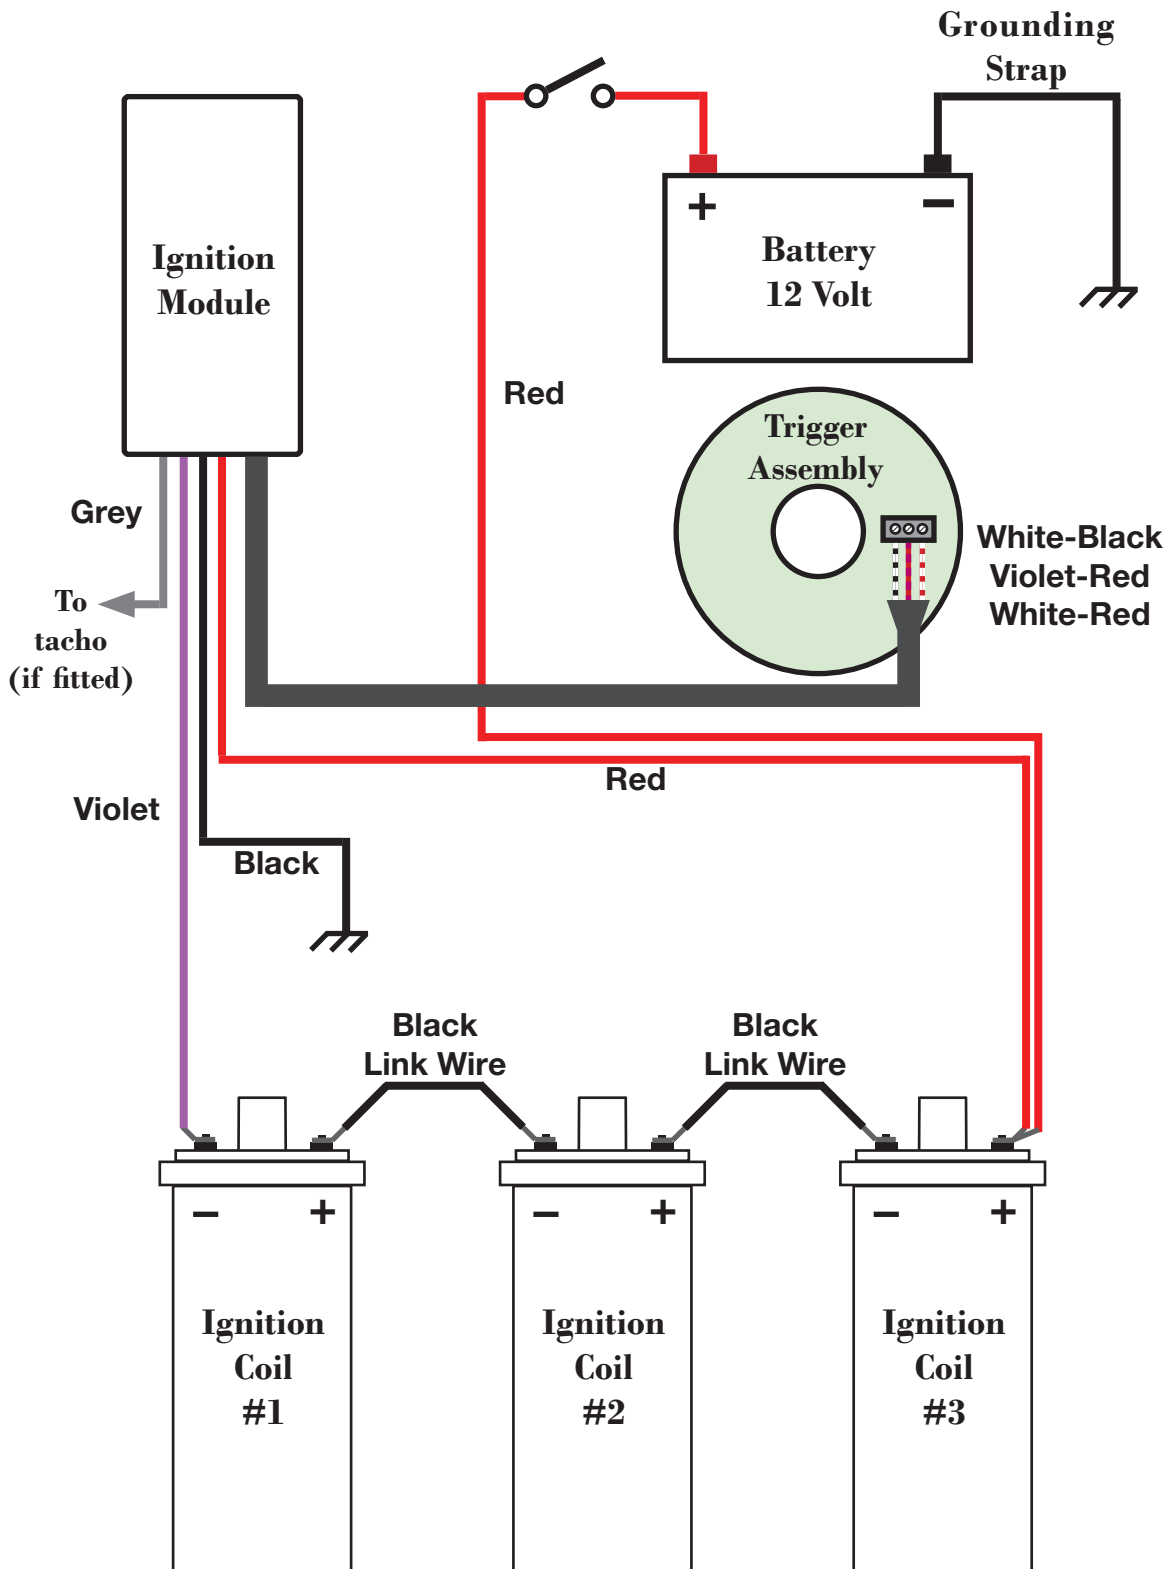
Grounding Strap

Ignition Module

+ −
Battery 12 Volt

Red

Trigger Assembly

White-Black
Violet-Red
White-Red

Grey

To tacho (if fitted)

Red

Violet

Black

Black Link Wire

Black Link Wire

− +
Ignition Coil #1

− +
Ignition Coil #2

− +
Ignition Coil #3